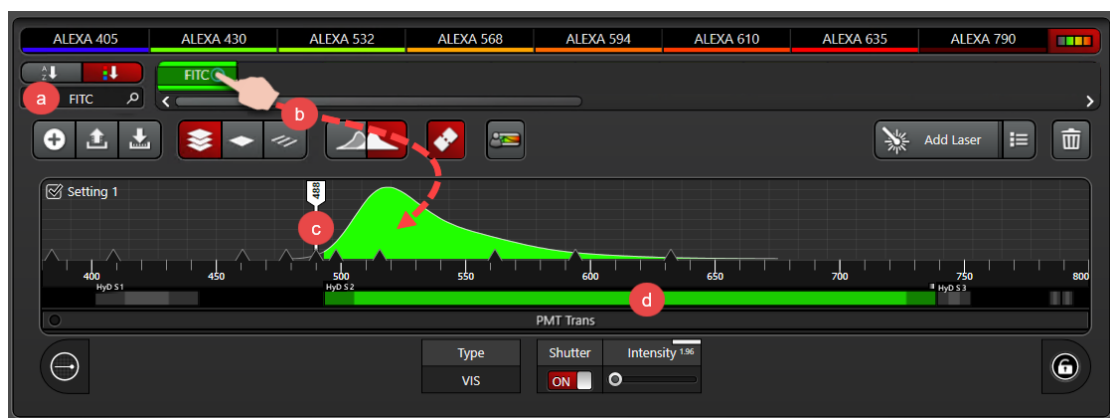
ALEXA 405 ALEXA 430 ALEXA 532 ALEXA 568 ALEXA 594 ALEXA 610 ALEXA 635 ALEXA 790

a FITC

FITC

b

Add Laser

Setting 1

488

c

400 450 500 550 600 650 700 750 800

HyD S 1 HyD S 2 HyD S 3

d

PMT Trans

| Type | Shutter | Intensity 1.96 |
|---|---|---|
| VIS | ON | |